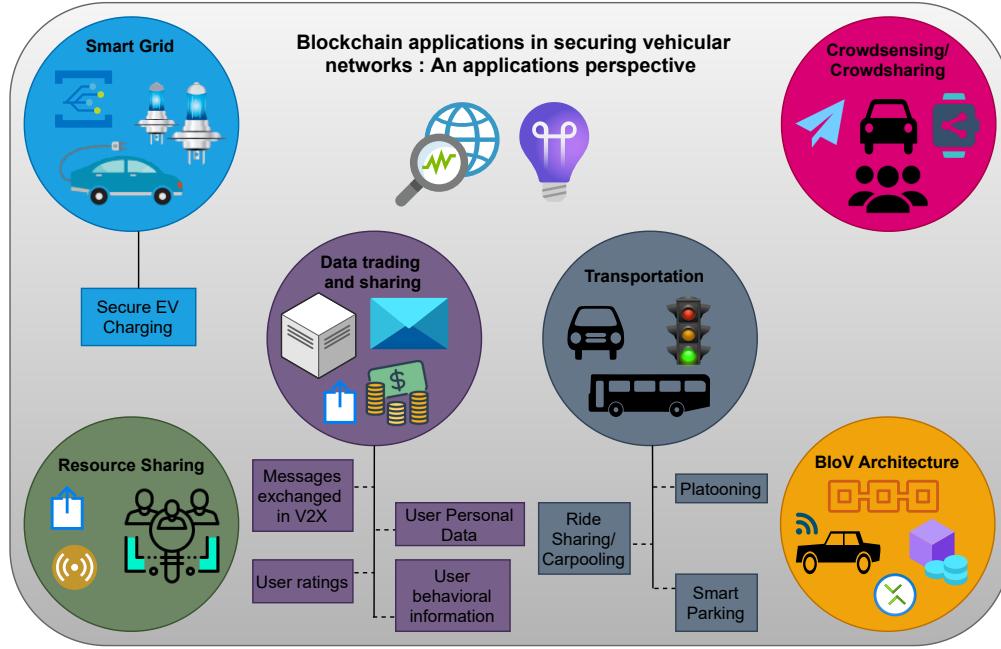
Blockchain applications in securing vehicular networks : An applications perspective

Smart Grid

Secure EV Charging

Crowdsensing/ Crowdsharing

Data trading and sharing

Transportation

Resource Sharing

Messages exchanged in V2X

User Personal Data

User ratings

User behavioral information

Ride Sharing/ Carpooling

Platooning

Smart Parking

BIoV Architecture